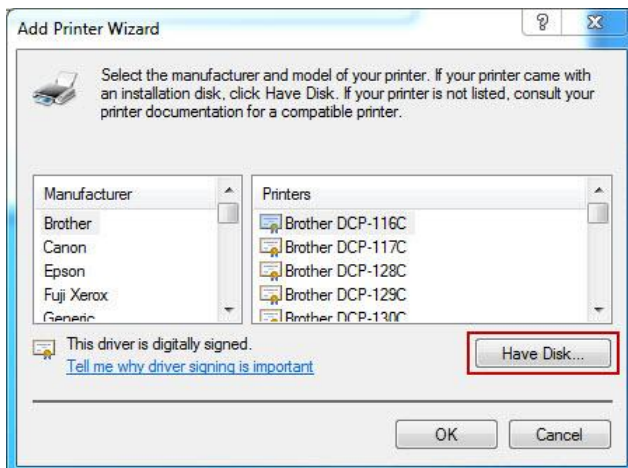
Add Printer Wizard

?

X

Select the manufacturer and model of your printer. If your printer came with an installation disk, click Have Disk. If your printer is not listed, consult your printer documentation for a compatible printer.

| Manufacturer |
|---|
| Brother |
| Canon |
| Epson |
| Fuji Xerox |
| Generic |

| Printers |
|---|
| Brother DCP-116C |
| Brother DCP-117C |
| Brother DCP-128C |
| Brother DCP-129C |
| Brother DCP-130C |

This driver is digitally signed.
Tell me why driver signing is important

Have Disk...

OK

Cancel